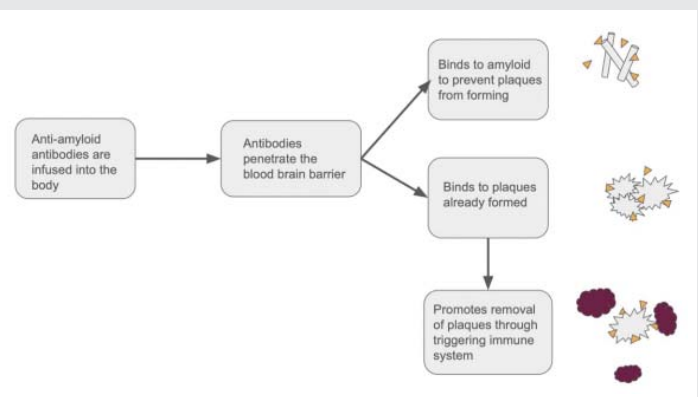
Anti-amyloid antibodies are infused into the body

Antibodies penetrate the blood brain barrier

Binds to amyloid to prevent plaques from forming

Binds to plaques already formed

Promotes removal of plaques through triggering immune system